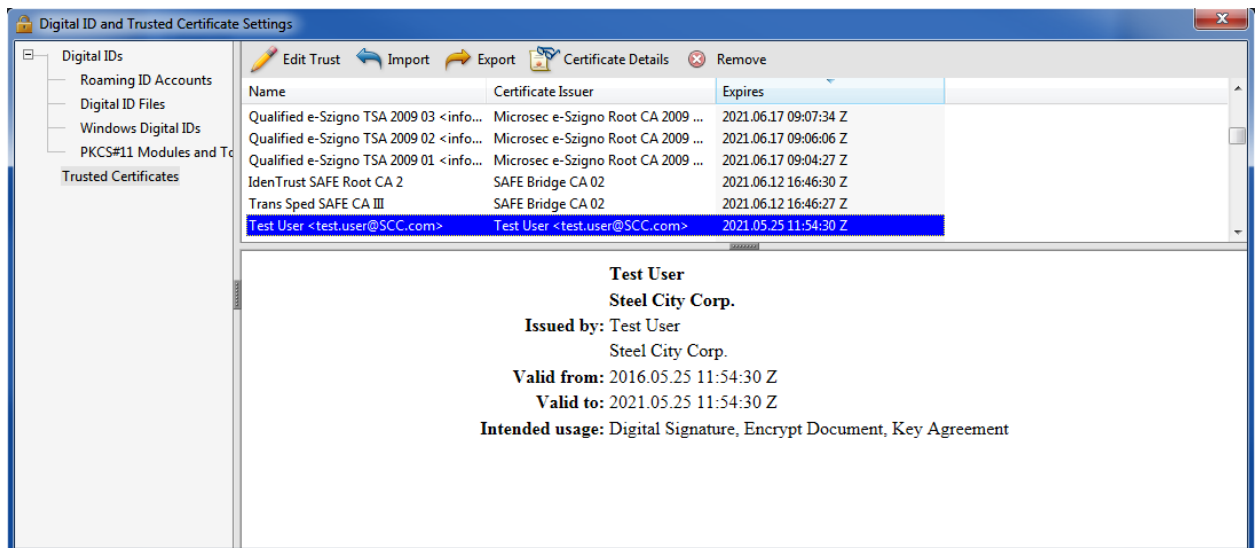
Digital ID and Trusted Certificate Settings

Digital IDs
Roaming ID Accounts
Digital ID Files
Windows Digital IDs
PKCS#11 Modules and To
Trusted Certificates

Edit Trust Import Export Certificate Details Remove

| Name | Certificate Issuer | Expires |
|---|---|---|
| Qualified e-Szigno TSA 2009 03 <info... | Microsec e-Szigno Root CA 2009 ... | 2021.06.17 09:07:34 Z |
| Qualified e-Szigno TSA 2009 02 <info... | Microsec e-Szigno Root CA 2009 ... | 2021.06.17 09:06:06 Z |
| Qualified e-Szigno TSA 2009 01 <info... | Microsec e-Szigno Root CA 2009 ... | 2021.06.17 09:04:27 Z |
| IdenTrust SAFE Root CA 2 | SAFE Bridge CA 02 | 2021.06.12 16:46:30 Z |
| Trans Sped SAFE CA III | SAFE Bridge CA 02 | 2021.06.12 16:46:27 Z |
| Test User <test.user@SCC.com> | Test User <test.user@SCC.com> | 2021.05.25 11:54:30 Z |

Test User
Steel City Corp.
Issued by: Test User
Steel City Corp.
Valid from: 2016.05.25 11:54:30 Z
Valid to: 2021.05.25 11:54:30 Z
Intended usage: Digital Signature, Encrypt Document, Key Agreement